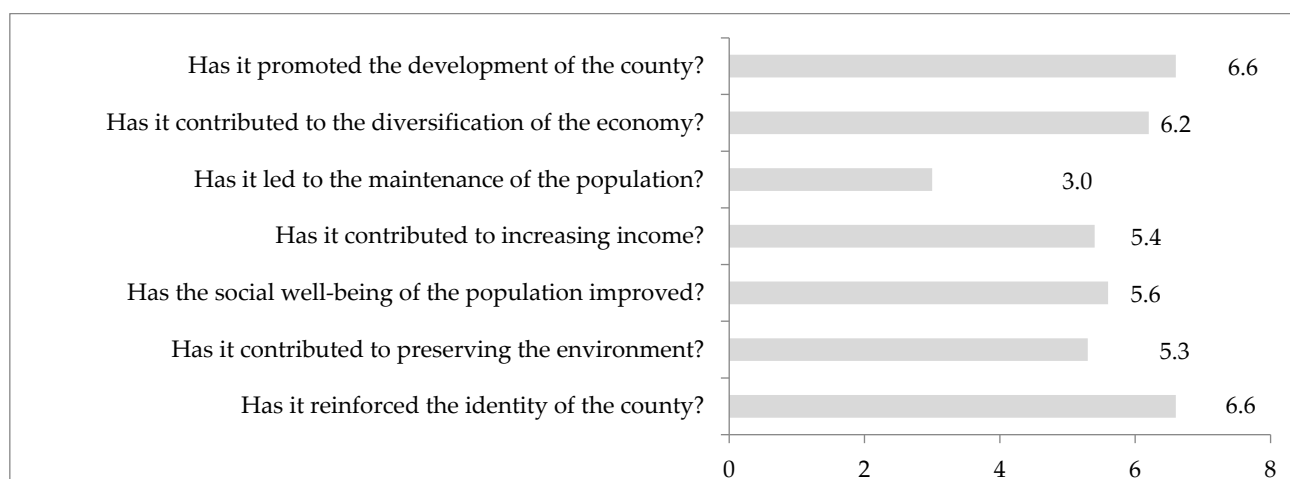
Has it promoted the development of the county? 6.6

Has it contributed to the diversification of the economy? 6.2

Has it led to the maintenance of the population? 3.0

Has it contributed to increasing income? 5.4

Has the social well-being of the population improved? 5.6

Has it contributed to preserving the environment? 5.3

Has it reinforced the identity of the county? 6.6

0 2 4 6 8